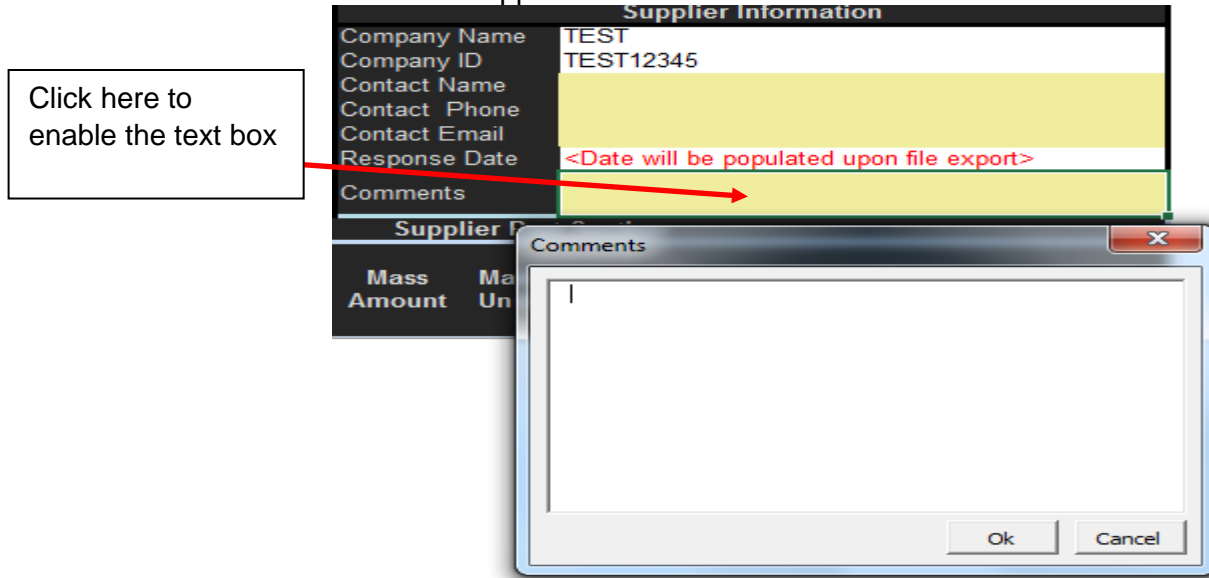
Click here to enable the text box

Supplier Information

| Company Name | TEST |
|---|---|
| Company ID | TEST12345 |
| Contact Name | |
| Contact Phone | |
| Contact Email | |
| Response Date | <Date will be populated upon file export> |
| Comments | |

Supplier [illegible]

Mass Amount

Ma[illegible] Un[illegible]

Comments

Ok

Cancel